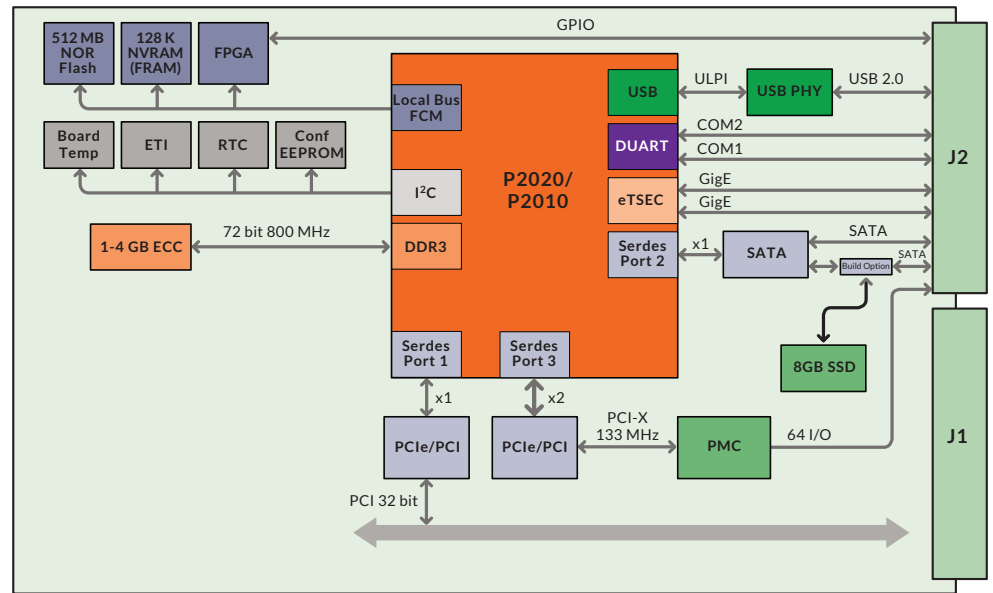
512 MB NOR Flash

128 K NVRAM (FRAM)

FPGA

GPIO

Local Bus FCM

USB

ULPI

USB PHY

USB 2.0

Board Temp

ETI

RTC

Conf EEPROM

DUART

COM2

COM1

J2

$I^2C$

P2020/ P2010

eTSEC

GigE

GigE

1-4 GB ECC

72 bit 800 MHz

DDR3

Serdes Port 2

x1

SATA

SATA

Build Option

SATA

8GB SSD

Serdes Port 1

Serdes Port 3

x1

x2

PCIe/PCI

PCIe/PCI

PCI-X 133 MHz

PMC

64 I/O

J1

PCI 32 bit